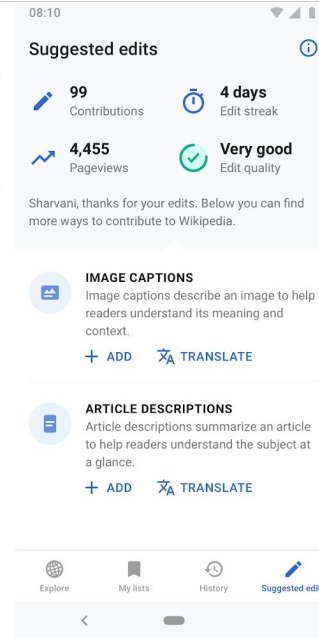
08:10

Suggested edits

99
Contributions

4 days
Edit streak

4,455
Pageviews

Very good
Edit quality

Sharvani, thanks for your edits. Below you can find more ways to contribute to Wikipedia.

IMAGE CAPTIONS
Image captions describe an image to help readers understand its meaning and context.

+ ADD
TRANSLATE

ARTICLE DESCRIPTIONS
Article descriptions summarize an article to help readers understand the subject at a glance.

+ ADD
TRANSLATE

Explore
My lists
History
Suggested edi